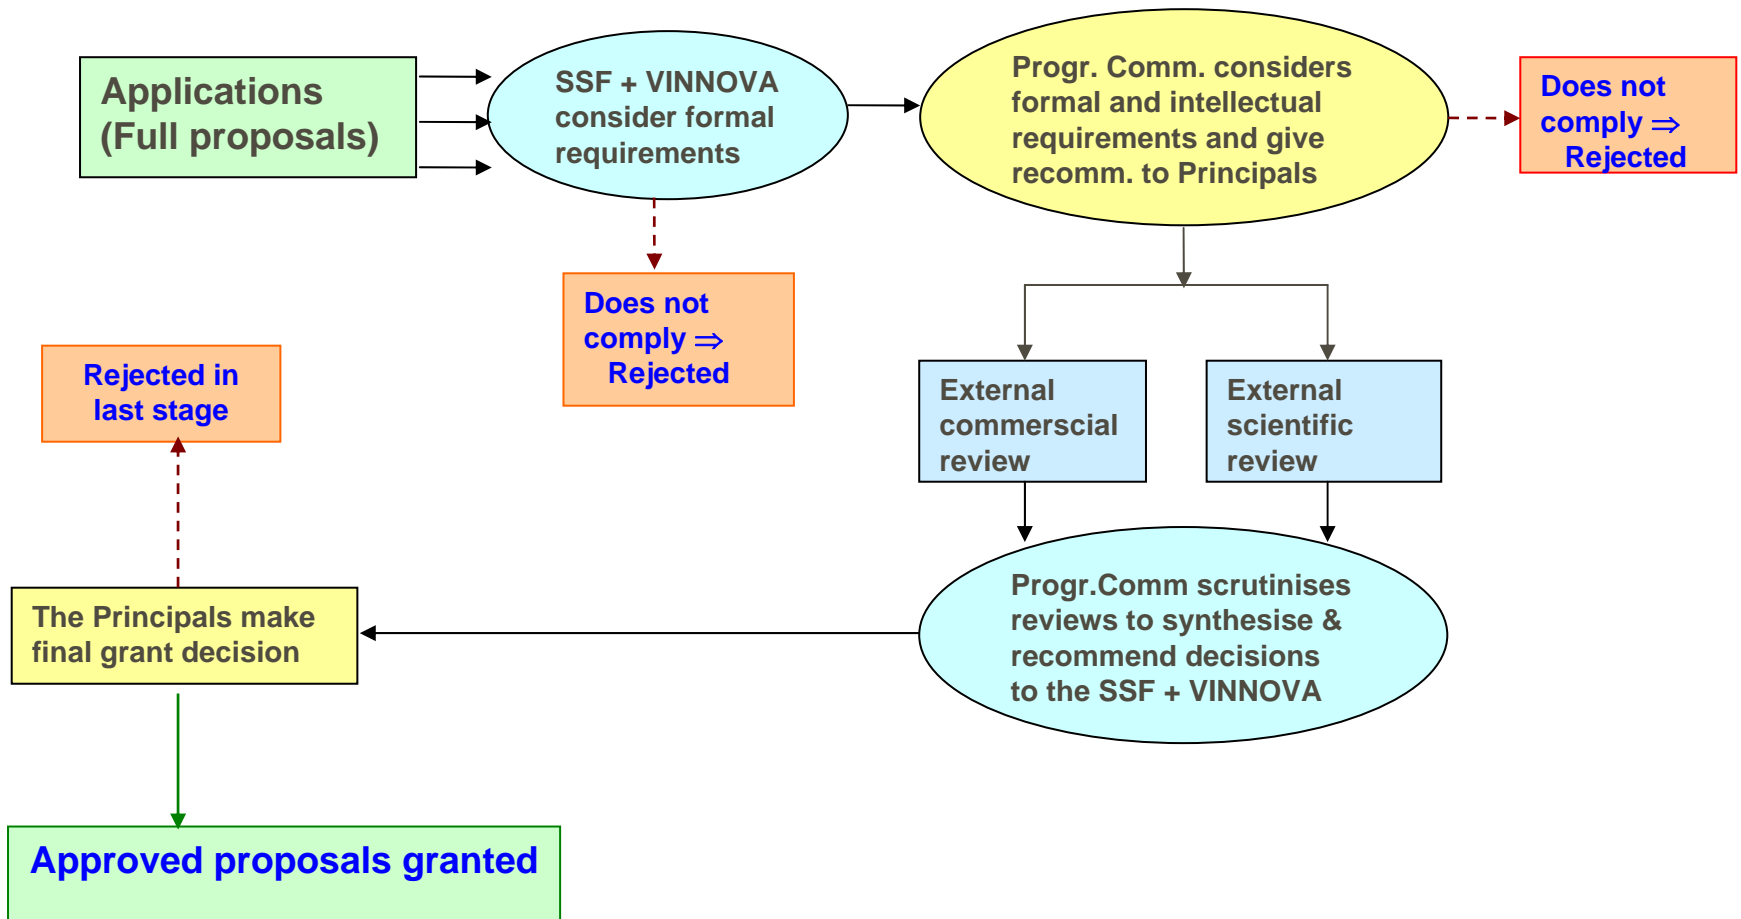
Applications (Full proposals)

SSF + VINNOVA consider formal requirements

Progr. Comm. considers formal and intellectual requirements and give recomm. to Principals

Does not comply ⇒ Rejected

Does not comply ⇒ Rejected

Rejected in last stage

External commerscial review

External scientific review

Progr.Comm scrutinises reviews to synthesise & recommend decisions to the SSF + VINNOVA

The Principals make final grant decision

Approved proposals granted